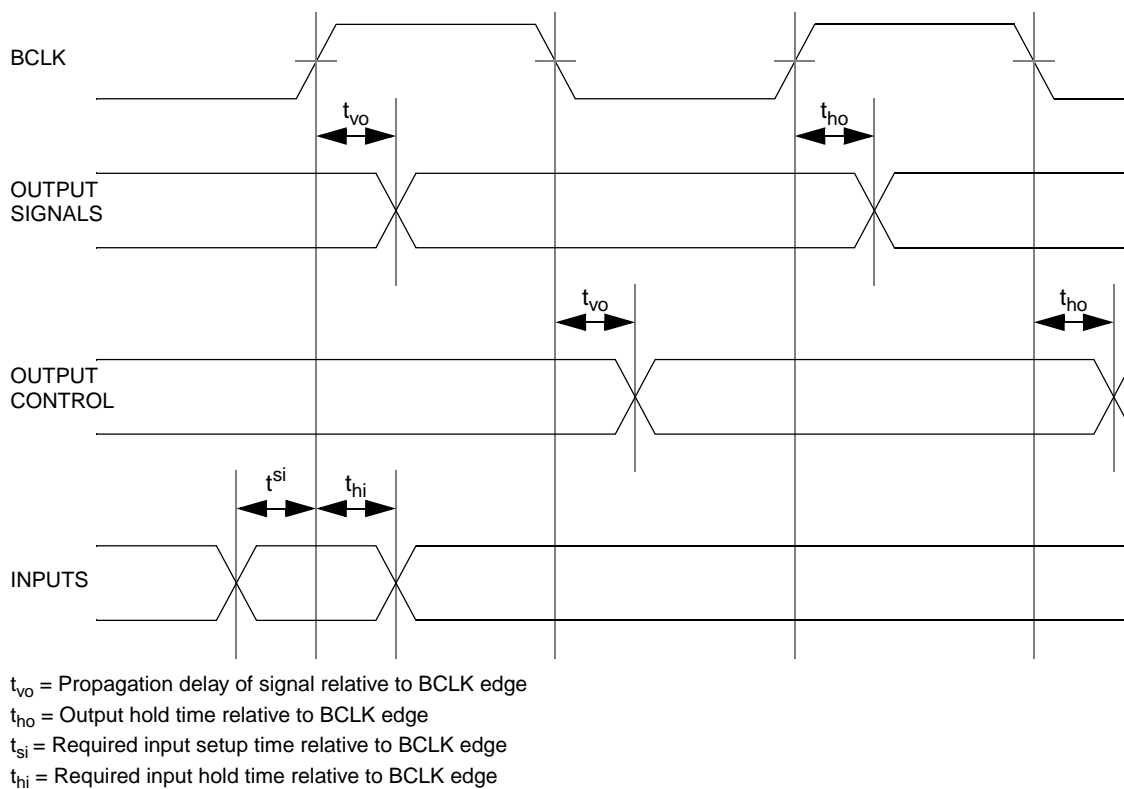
BCLK

$t_{vo}$

$t_{ho}$

OUTPUT SIGNALS

$t_{vo}$

$t_{ho}$

OUTPUT CONTROL

$t^{si}$

$t_{hi}$

INPUTS

$t_{vo}$ = Propagation delay of signal relative to BCLK edge
$t_{ho}$ = Output hold time relative to BCLK edge
$t_{si}$ = Required input setup time relative to BCLK edge
$t_{hi}$ = Required input hold time relative to BCLK edge